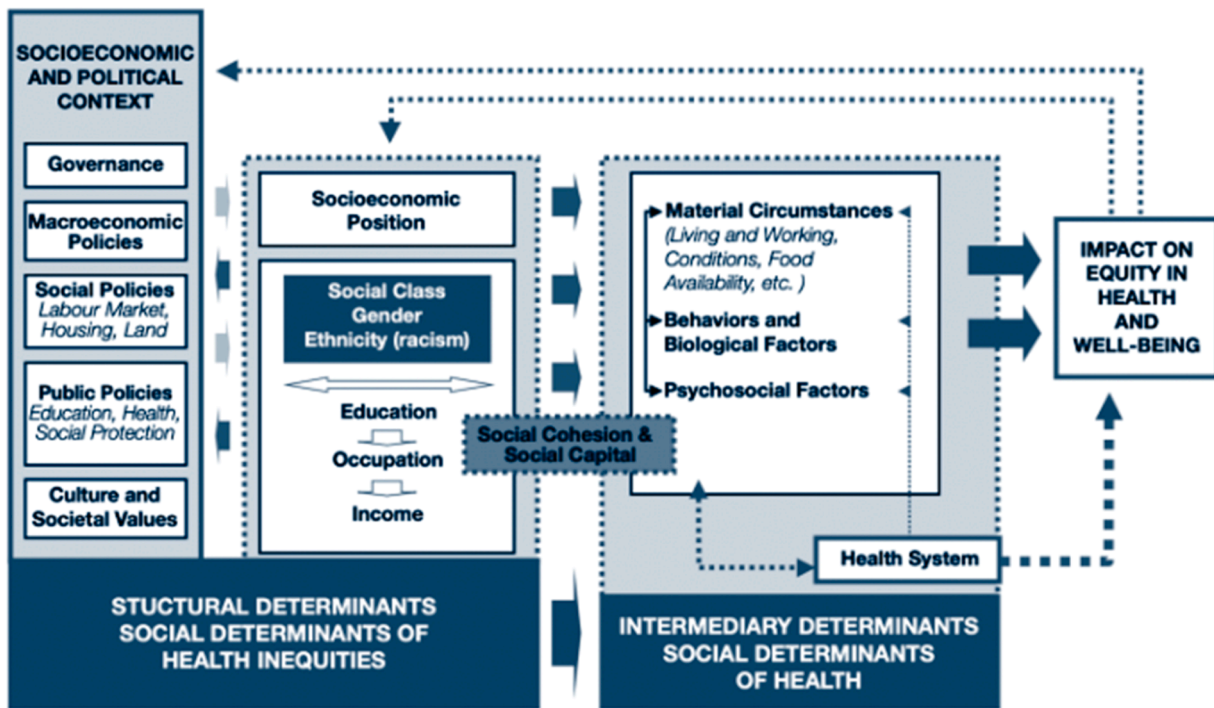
SOCIOECONOMIC AND POLITICAL CONTEXT

Governance

Macroeconomic Policies

Social Policies
Labour Market, Housing, Land

Public Policies
Education, Health, Social Protection

Culture and Societal Values

Socioeconomic Position

Social Class
Gender
Ethnicity (racism)

Education

Occupation

Income

Social Cohesion & Social Capital

Material Circumstances
(Living and Working, Conditions, Food Availability, etc. )

Behaviors and Biological Factors

Psychosocial Factors

Health System

IMPACT ON EQUITY IN HEALTH AND WELL-BEING

STUCTURAL DETERMINANTS
SOCIAL DETERMINANTS OF HEALTH INEQUITIES

INTERMEDIARY DETERMINANTS
SOCIAL DETERMINANTS OF HEALTH